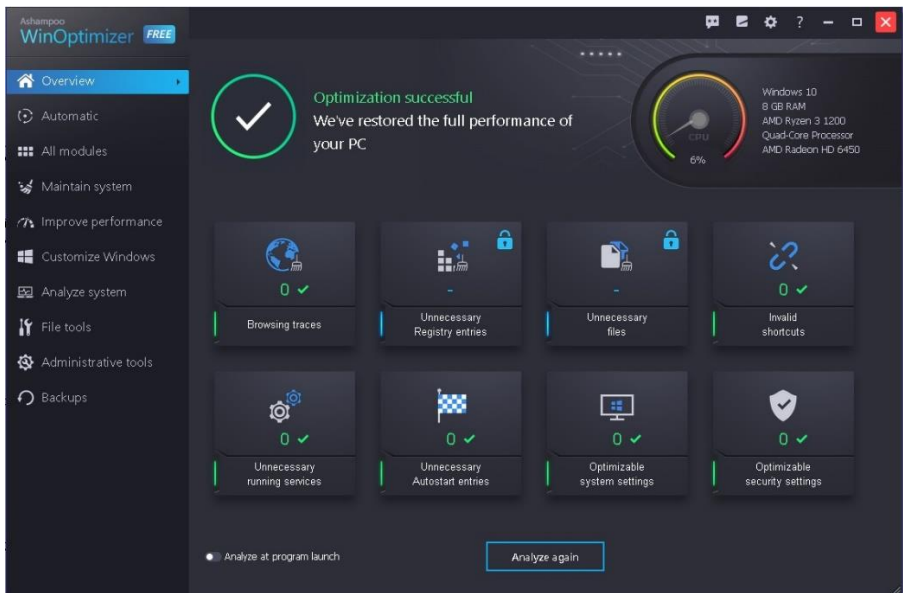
Ashampoo
WinOptimizer FREE

Overview
Automatic
All modules
Maintain system
Improve performance
Customize Windows
Analyze system
File tools
Administrative tools
Backups

Optimization successful
We've restored the full performance of your PC

CPU
6%

Windows 10
8 GB RAM
AMD Ryzen 3 1200
Quad-Core Processor
AMD Radeon HD 6450

0 ✔
Browsing traces

-
Unnecessary Registry entries

-
Unnecessary files

0 ✔
Invalid shortcuts

0 ✔
Unnecessary running services

0 ✔
Unnecessary Autostart entries

0 ✔
Optimizable system settings

0 ✔
Optimizable security settings

Analyze at program launch

Analyze again